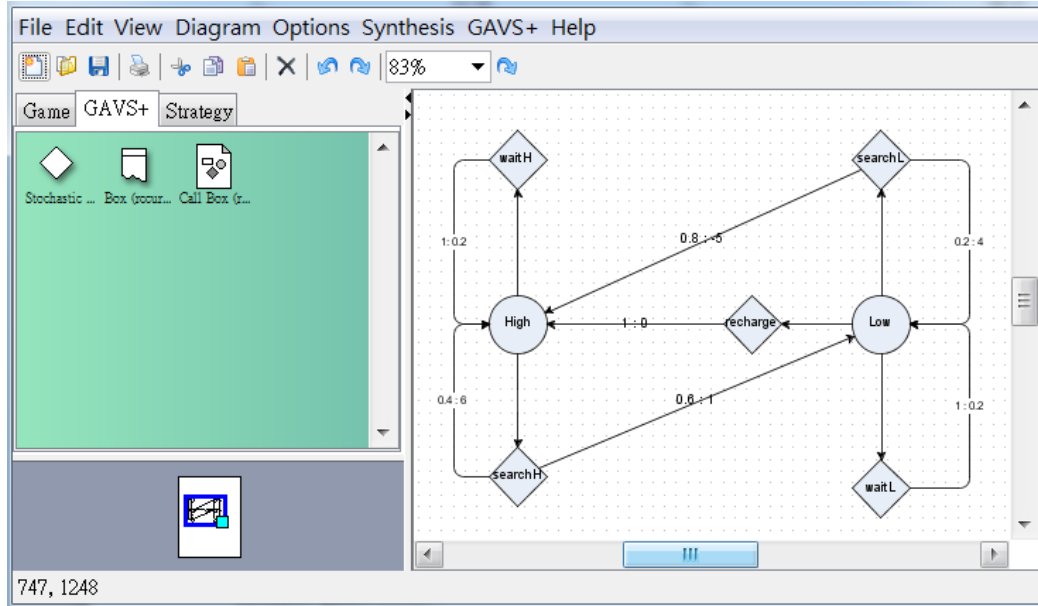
File Edit View Diagram Options Synthesis GAVS+ Help

83%

Game GAVS+ Strategy

Stochastic ... Box (recur... Call Box (r...

waitH

searchL

1:0.2

0.8 : -5

0.2 : 4

High

1 : 0

recharge

Low

0.4 : 6

0.6 : 1

1 : 0.2

searchH

waitL

747, 1248